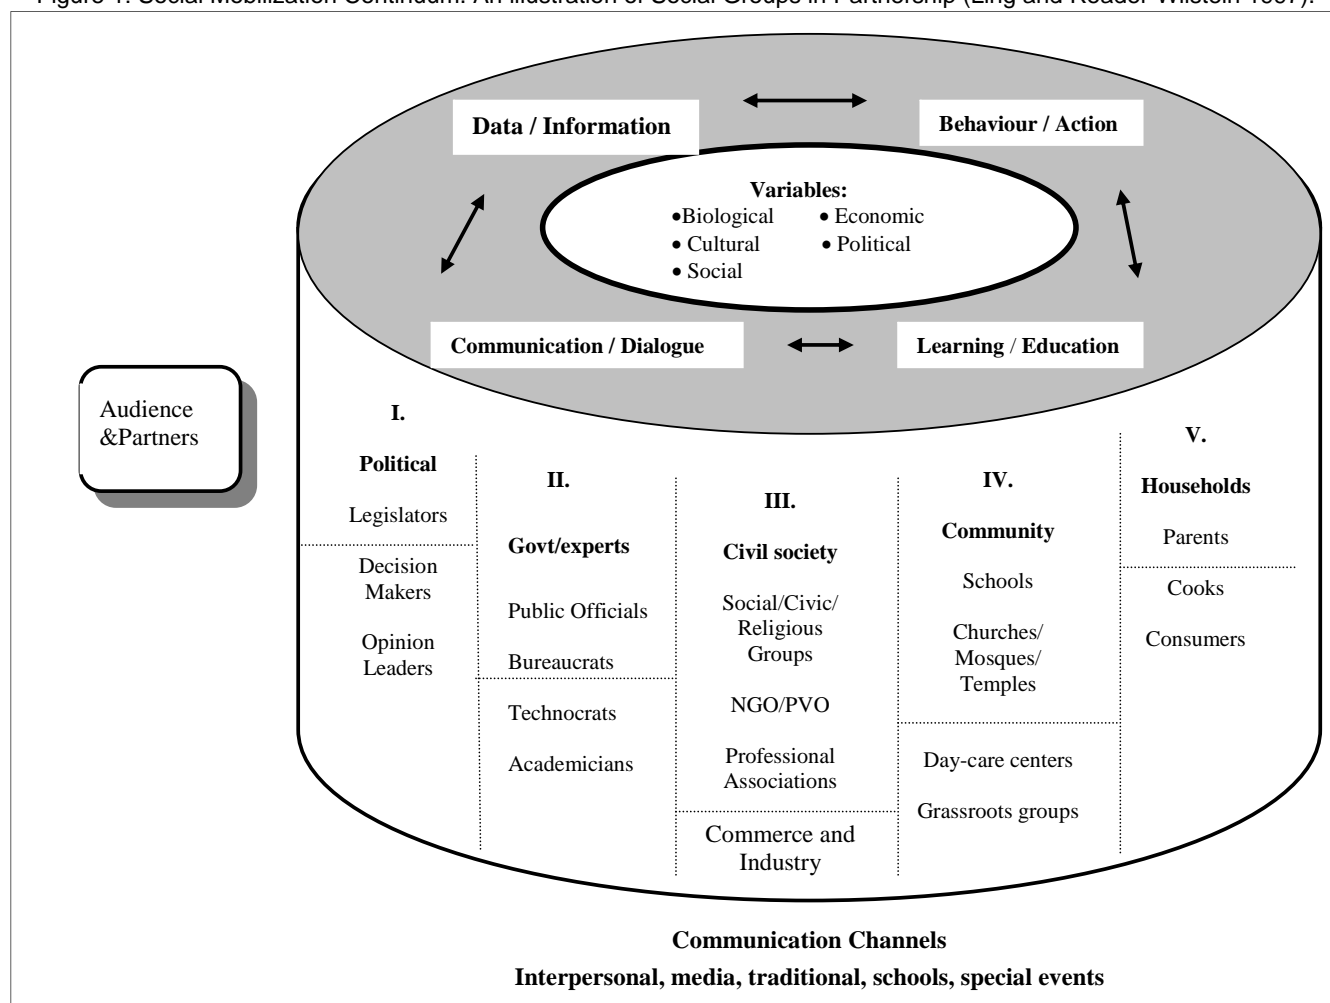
Figure 1: Social Mobilization Continuum: An illustration of Social Groups in Partnership (Ling and Reader-Wilstein 1997).

Data / Information

Behaviour / Action

Variables:
•Biological • Economic
• Cultural • Political
• Social

Communication / Dialogue

Learning / Education

Audience &Partners

I.
Political
Legislators
Decision Makers
Opinion Leaders

II.
Govt/experts
Public Officials
Bureaucrats
Technocrats
Academicians

III.
Civil society
Social/Civic/ Religious Groups
NGO/PVO
Professional Associations
Commerce and Industry

IV.
Community
Schools
Churches/ Mosques/ Temples
Day-care centers
Grassroots groups

V.
Households
Parents
Cooks
Consumers

Communication Channels
Interpersonal, media, traditional, schools, special events